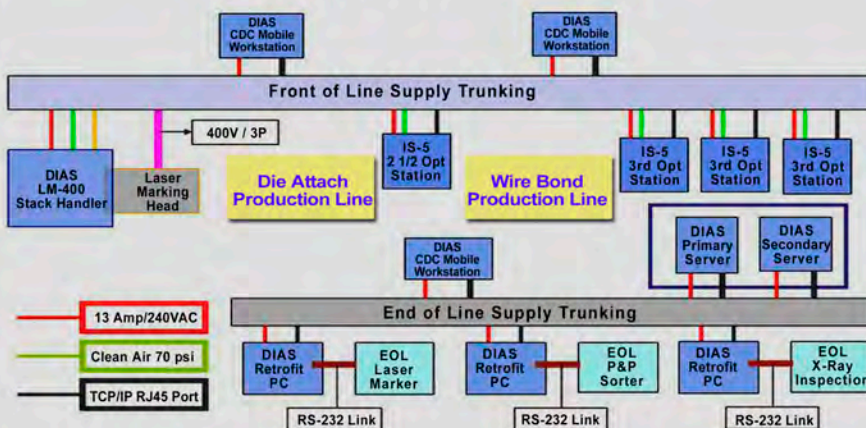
DIAS CDC Mobile Workstation

DIAS CDC Mobile Workstation

Front of Line Supply Trunking

400V / 3P

DIAS LM-400 Stack Handler

Laser Marking Head

Die Attach Production Line

IS-5 2 1/2 Opt Station

Wire Bond Production Line

IS-5 3rd Opt Station

IS-5 3rd Opt Station

IS-5 3rd Opt Station

DIAS Primary Server

DIAS Secondary Server

DIAS CDC Mobile Workstation

End of Line Supply Trunking

13 Amp/240VAC

Clean Air 70 psi

TCP/IP RJ45 Port

DIAS Retrofit PC

EOL Laser Marker

RS-232 Link

DIAS Retrofit PC

EOL P&P Sorter

RS-232 Link

DIAS Retrofit PC

EOL X-Ray Inspection

RS-232 Link